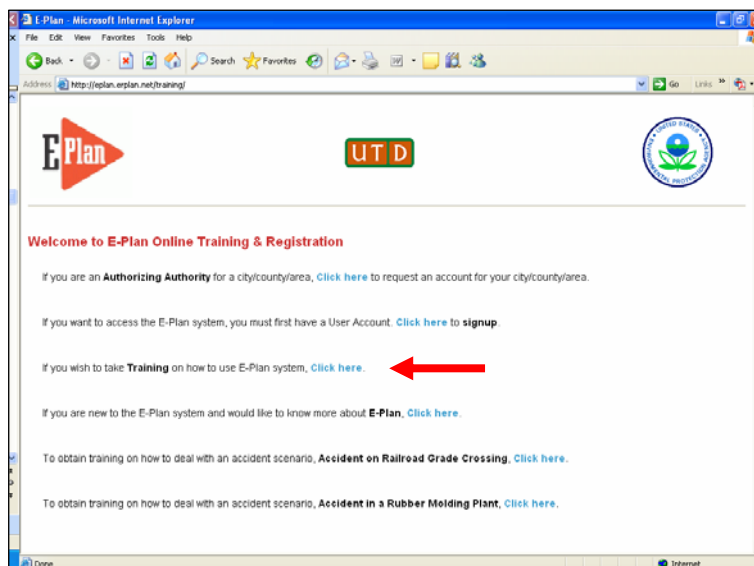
E-Plan - Microsoft Internet Explorer

File Edit View Favorites Tools Help

Back Search Favorites

Address http://eplan.erplan.net/training/

Go Links

E Plan

UTD

UNITED STATES ENVIRONMENTAL PROTECTION AGENCY

Welcome to E-Plan Online Training & Registration

If you are an Authorizing Authority for a city/county/area, Click here to request an account for your city/county/area.

If you want to access the E-Plan system, you must first have a User Account. Click here to signup.

If you wish to take Training on how to use E-Plan system, Click here.

If you are new to the E-Plan system and would like to know more about E-Plan, Click here.

To obtain training on how to deal with an accident scenario, Accident on Railroad Grade Crossing, Click here.

To obtain training on how to deal with an accident scenario, Accident in a Rubber Molding Plant, Click here.

Done

Internet